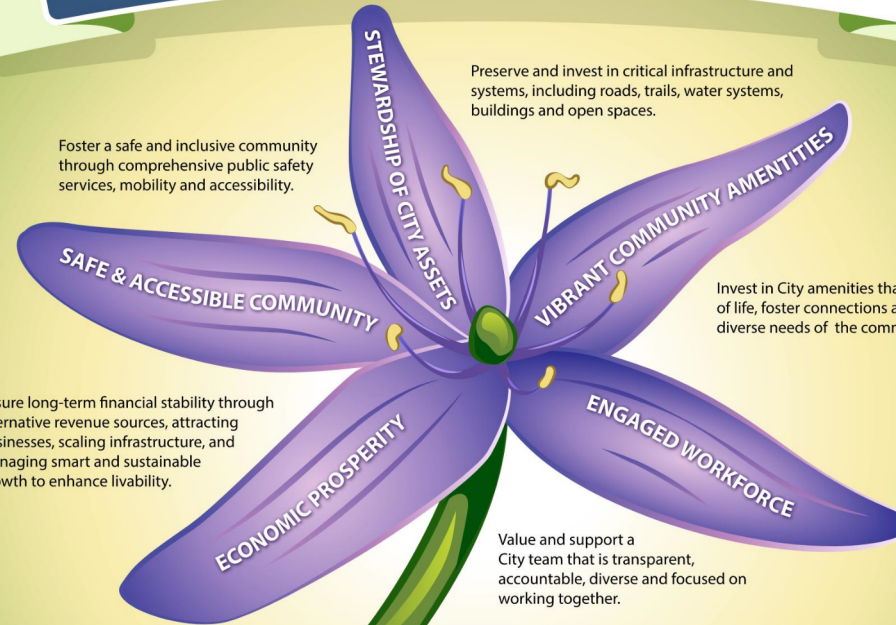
STEWARDSHIP OF CITY ASSETS

Preserve and invest in critical infrastructure and systems, including roads, trails, water systems, buildings and open spaces.

Foster a safe and inclusive community through comprehensive public safety services, mobility and accessibility.

VIBRANT COMMUNITY AMENTITIES

SAFE & ACCESSIBLE COMMUNITY

Invest in City amenities tha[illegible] of life, foster connections a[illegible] diverse needs of the comm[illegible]

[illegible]sure long-term financial stability through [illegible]ernative revenue sources, attracting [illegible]sinesses, scaling infrastructure, and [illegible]naging smart and sustainable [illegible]owth to enhance livability.

ECONOMIC PROSPERITY

ENGAGED WORKFORCE

Value and support a City team that is transparent, accountable, diverse and focused on working together.